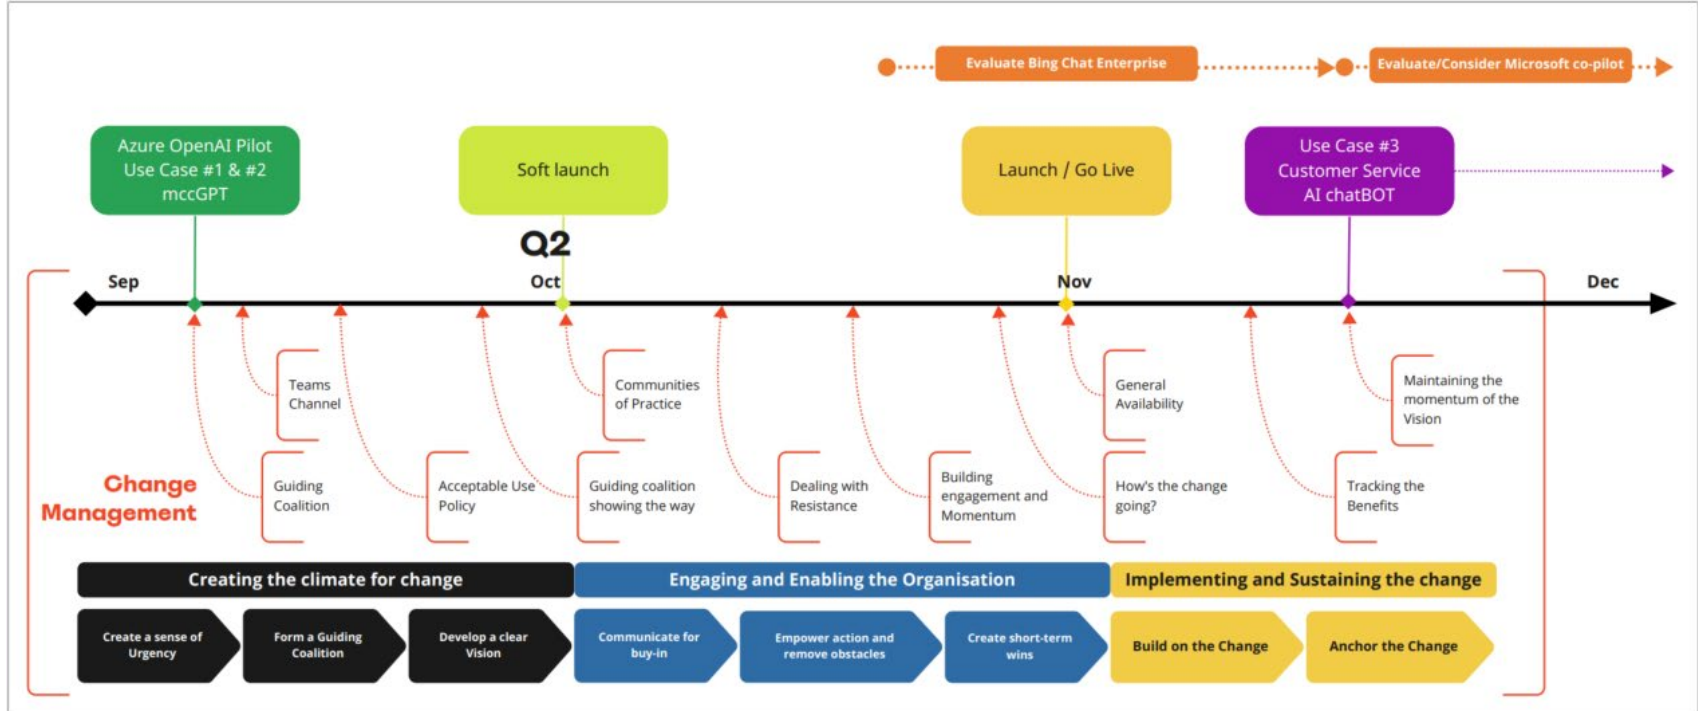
Evaluate Bing Chat Enterprise

Evaluate/Consider Microsoft co-pilot

Azure OpenAI Pilot Use Case #1 & #2 mccGPT

Soft launch

Launch / Go Live

Use Case #3 Customer Service AI chatBOT

Q2

Sep

Oct

Nov

Dec

Teams Channel

Communities of Practice

General Availability

Maintaining the momentum of the Vision

Change Management

Guiding Coalition

Acceptable Use Policy

Guiding coalition showing the way

Dealing with Resistance

Building engagement and Momentum

How's the change going?

Tracking the Benefits

Creating the climate for change

Engaging and Enabling the Organisation

Implementing and Sustaining the change

Create a sense of Urgency

Form a Guiding Coalition

Develop a clear Vision

Communicate for buy-in

Empower action and remove obstacles

Create short-term wins

Build on the Change

Anchor the Change